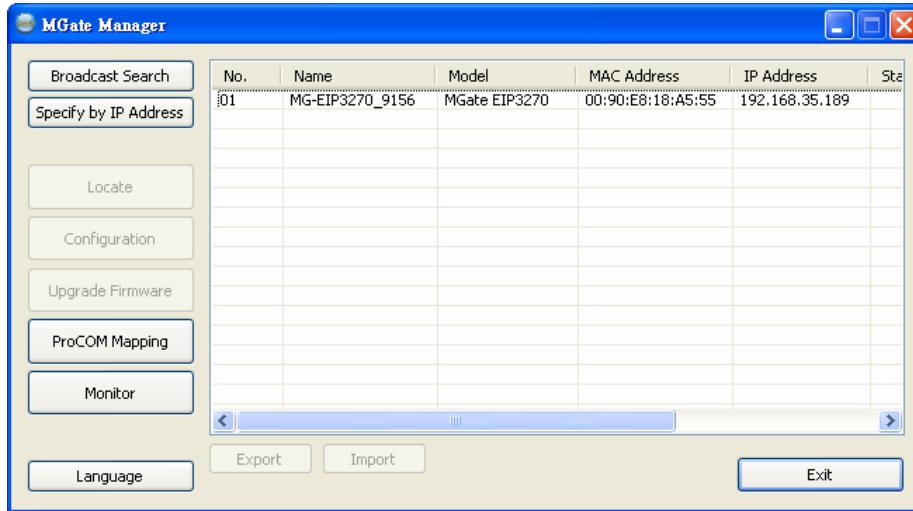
MGate Manager

Broadcast Search
Specify by IP Address

Locate
Configuration
Upgrade Firmware
ProCOM Mapping
Monitor

| No. | Name | Model | MAC Address | IP Address | Sta |
|---|---|---|---|---|---|
| 01 | MG-EIP3270_9156 | MGate EIP3270 | 00:90:E8:18:A5:55 | 192.168.35.189 | |

Export
Import

Language
Exit